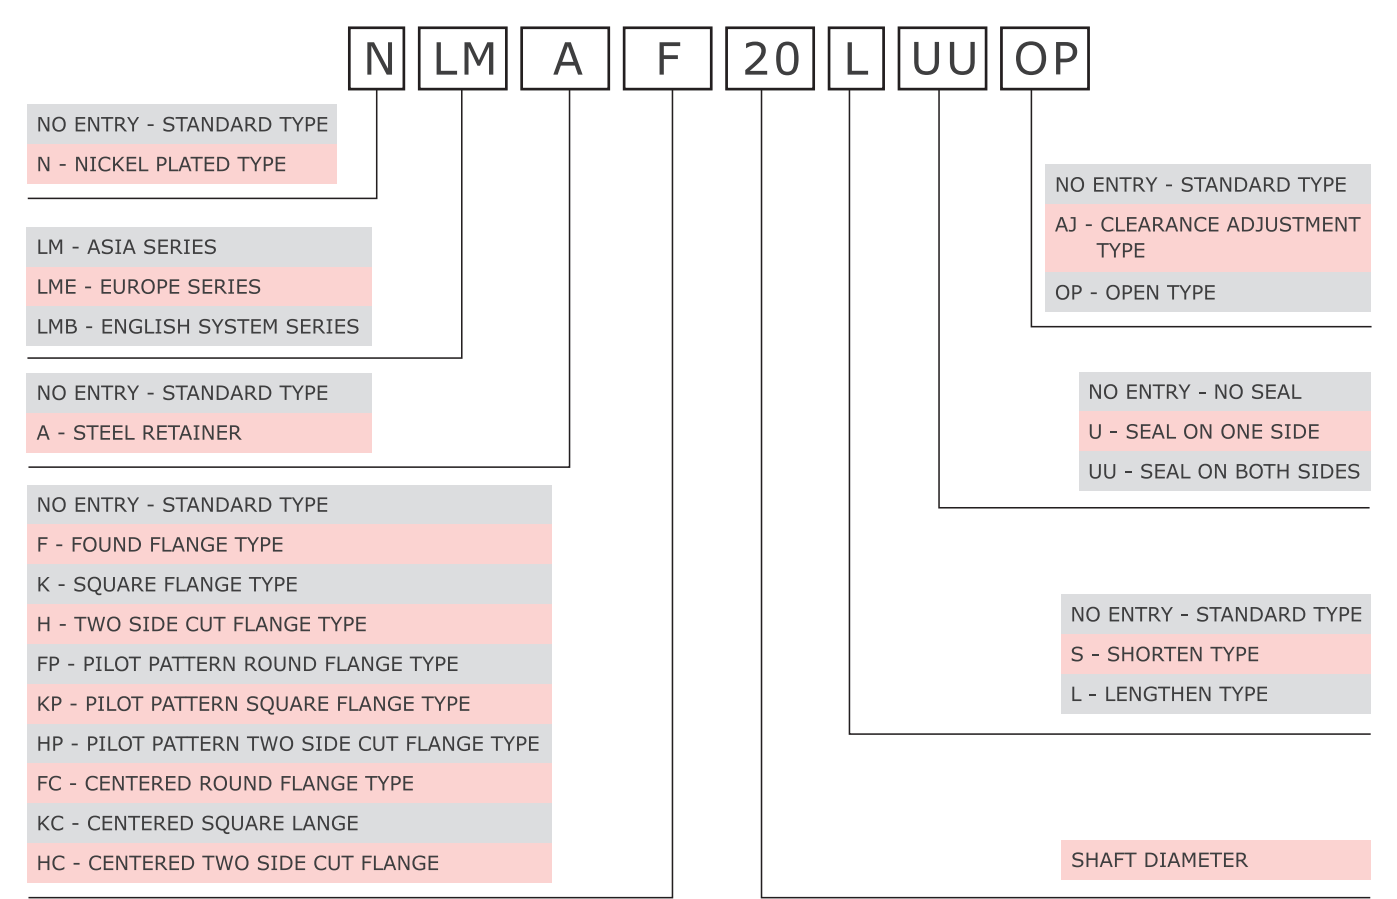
N LM A F 20 L UU OP

NO ENTRY - STANDARD TYPE
N - NICKEL PLATED TYPE

LM - ASIA SERIES
LME - EUROPE SERIES
LMB - ENGLISH SYSTEM SERIES

NO ENTRY - STANDARD TYPE
A - STEEL RETAINER

NO ENTRY - STANDARD TYPE
F - FOUND FLANGE TYPE
K - SQUARE FLANGE TYPE
H - TWO SIDE CUT FLANGE TYPE
FP - PILOT PATTERN ROUND FLANGE TYPE
KP - PILOT PATTERN SQUARE FLANGE TYPE
HP - PILOT PATTERN TWO SIDE CUT FLANGE TYPE
FC - CENTERED ROUND FLANGE TYPE
KC - CENTERED SQUARE LANGE
HC - CENTERED TWO SIDE CUT FLANGE

NO ENTRY - STANDARD TYPE
AJ - CLEARANCE ADJUSTMENT TYPE
OP - OPEN TYPE

NO ENTRY - NO SEAL
U - SEAL ON ONE SIDE
UU - SEAL ON BOTH SIDES

NO ENTRY - STANDARD TYPE
S - SHORTEN TYPE
L - LENGTHEN TYPE

SHAFT DIAMETER